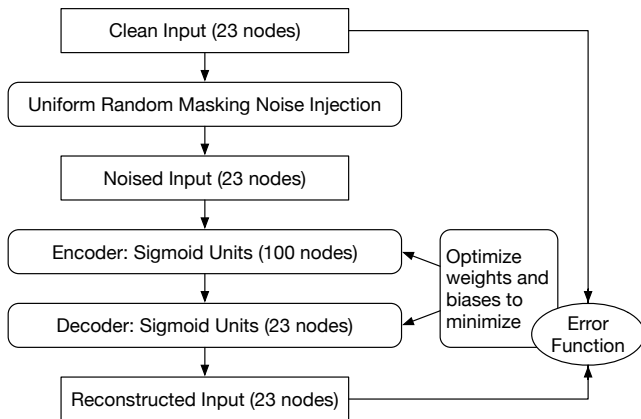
Clean Input (23 nodes)

Uniform Random Masking Noise Injection

Noised Input (23 nodes)

Encoder: Sigmoid Units (100 nodes)

Decoder: Sigmoid Units (23 nodes)

Reconstructed Input (23 nodes)

Optimize weights and biases to minimize

Error Function